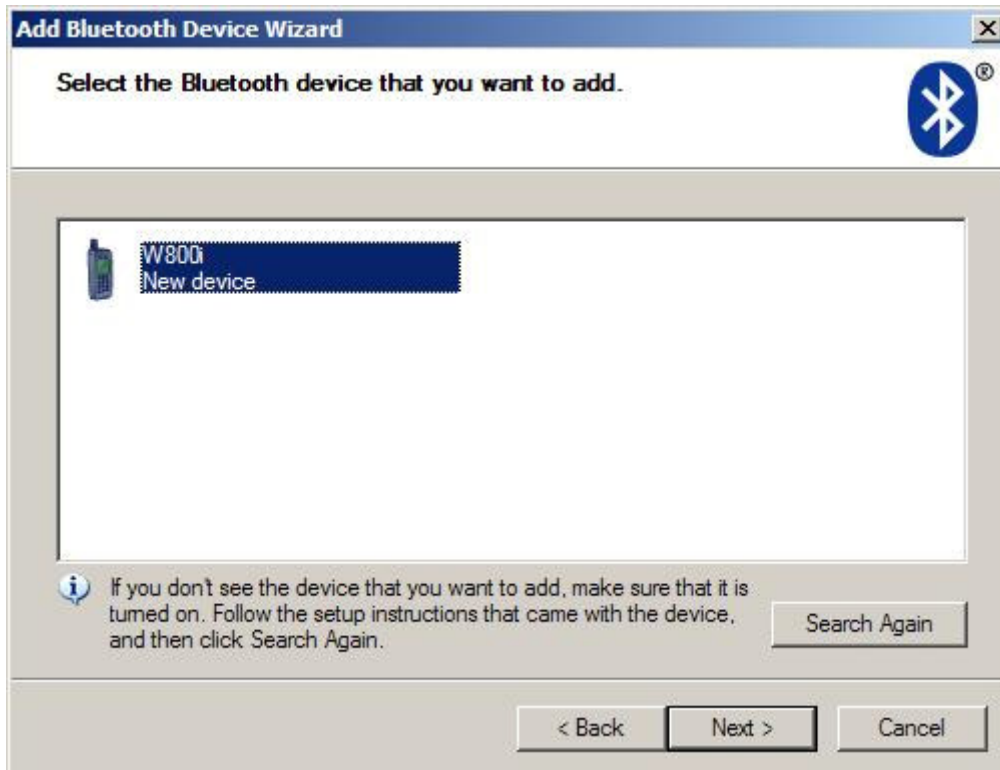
Add Bluetooth Device Wizard

×

Select the Bluetooth device that you want to add.

®

W800i
New device

If you don't see the device that you want to add, make sure that it is turned on. Follow the setup instructions that came with the device, and then click Search Again.

Search Again

< Back

Next >

Cancel